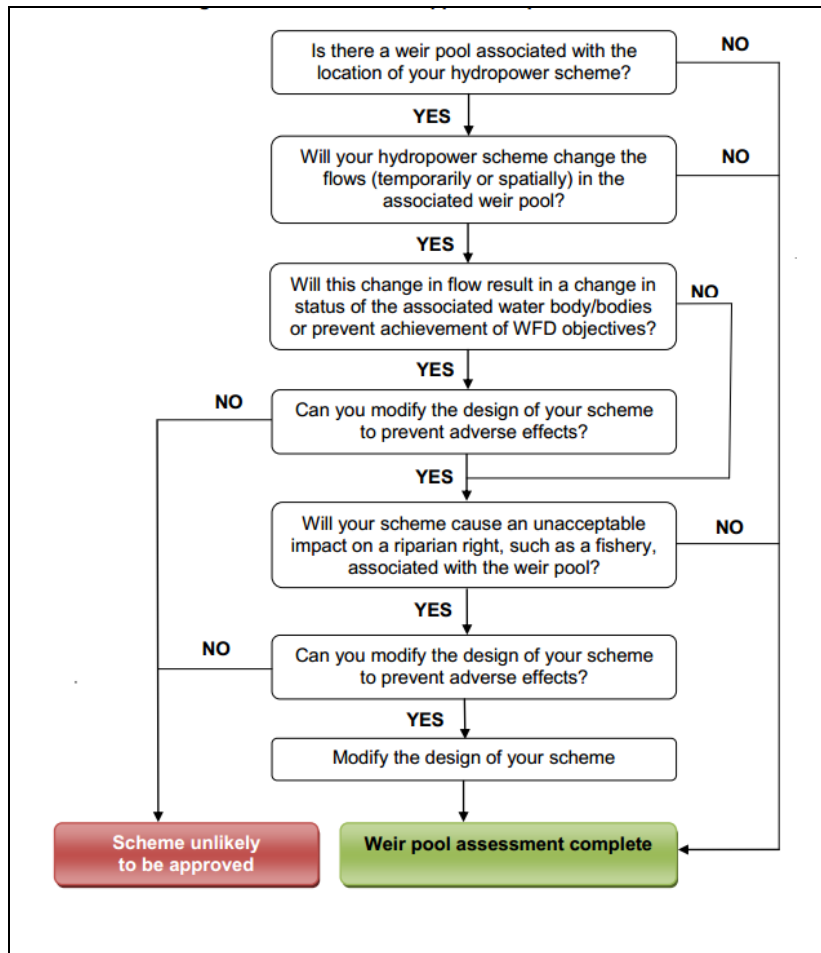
Is there a weir pool associated with the location of your hydropower scheme?

NO

YES

Will your hydropower scheme change the flows (temporarily or spatially) in the associated weir pool?

NO

YES

Will this change in flow result in a change in status of the associated water body/bodies or prevent achievement of WFD objectives?

NO

YES

NO

Can you modify the design of your scheme to prevent adverse effects?

YES

Will your scheme cause an unacceptable impact on a riparian right, such as a fishery, associated with the weir pool?

NO

YES

NO

Can you modify the design of your scheme to prevent adverse effects?

YES

Modify the design of your scheme

Scheme unlikely to be approved

Weir pool assessment complete